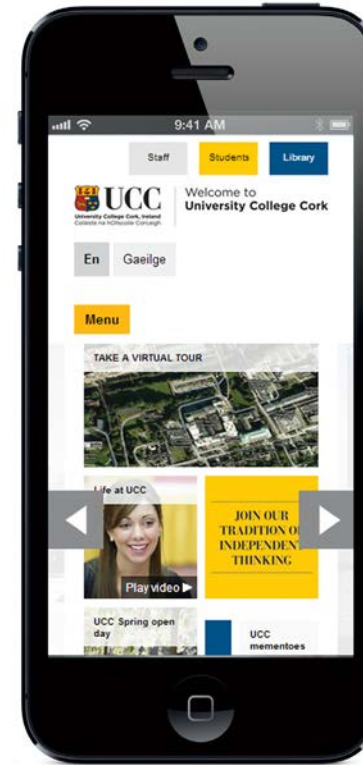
9:41 AM

Staff
Students
Library

UCC
University College Cork, Ireland
Coláiste na hOllscoile Corcaigh

Welcome to
University College Cork

En
Gaeilge

Menu

TAKE A VIRTUAL TOUR

Life at UCC

Play video ▶

JOIN OUR TRADITION O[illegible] INDEPENDEN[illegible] THINKING

UCC Spring open day

UCC mementoes